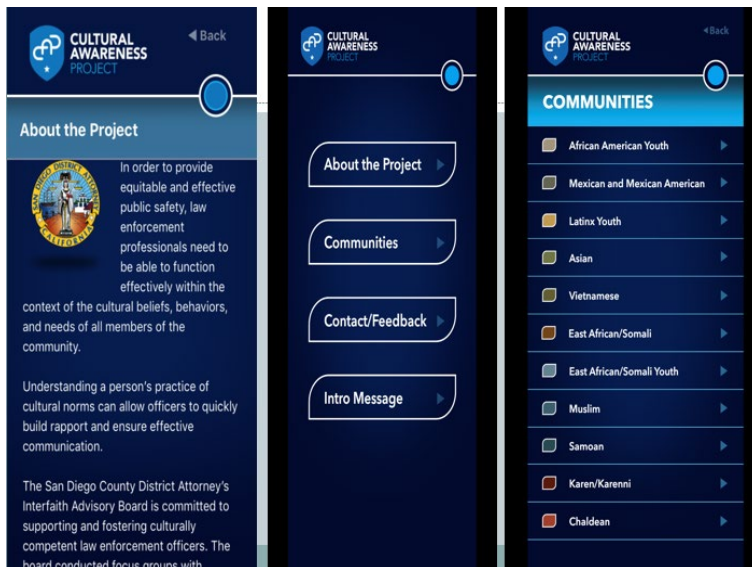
CULTURAL AWARENESS PROJECT

◀ Back

About the Project

SAN DIEGO DISTRICT ATTORNEY CALIFORNIA

In order to provide equitable and effective public safety, law enforcement professionals need to be able to function effectively within the context of the cultural beliefs, behaviors, and needs of all members of the community.

Understanding a person's practice of cultural norms can allow officers to quickly build rapport and ensure effective communication.

The San Diego County District Attorney's Interfaith Advisory Board is committed to supporting and fostering culturally competent law enforcement officers. The board conducted focus groups with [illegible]

CULTURAL AWARENESS PROJECT

About the Project

Communities

Contact/Feedback

Intro Message

CULTURAL AWARENESS PROJECT

◀ Back

COMMUNITIES

African American Youth

Mexican and Mexican American

Latinx Youth

Asian

Vietnamese

East African/Somali

East African/Somali Youth

Muslim

Samoan

Karen/Karenni

Chaldean